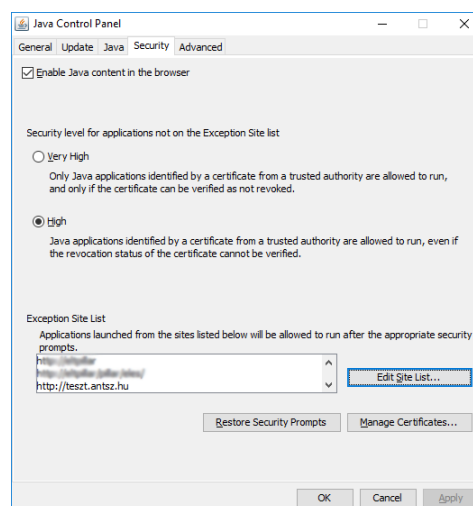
Java Control Panel

General Update Java Security Advanced

Enable Java content in the browser

Security level for applications not on the Exception Site list

Very High

Only Java applications identified by a certificate from a trusted authority are allowed to run, and only if the certificate can be verified as not revoked.

High

Java applications identified by a certificate from a trusted authority are allowed to run, even if the revocation status of the certificate cannot be verified.

Exception Site List

Applications launched from the sites listed below will be allowed to run after the appropriate security prompts.

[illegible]
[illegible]
http://teszt.antsz.hu

Edit Site List...

Restore Security Prompts

Manage Certificates...

OK Cancel Apply